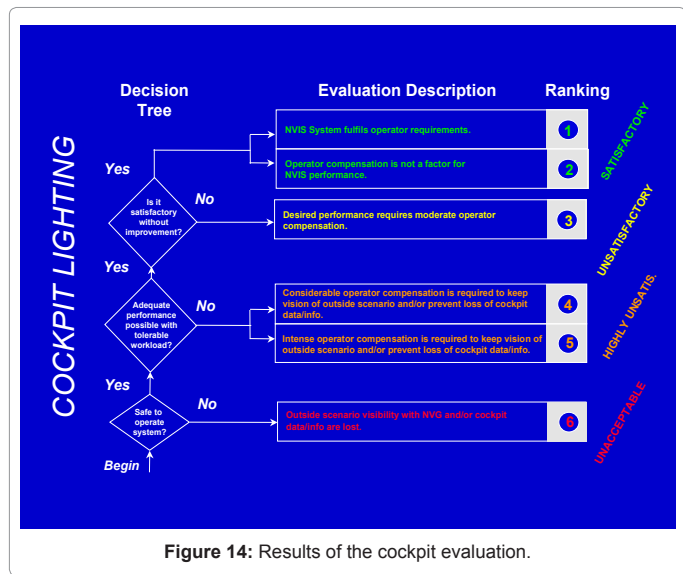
COCKPIT LIGHTING

Decision Tree

Evaluation Description

Ranking

Yes

Is it satisfactory without improvement?

No

NVIS System fulfils operator requirements.

1

Operator compensation is not a factor for NVIS performance.

2

SATISFACTORY

Desired performance requires moderate operator compensation.

3

UNSATISFACTORY

Yes

Adequate performance possible with tolerable workload?

No

Considerable operator compensation is required to keep vision of outside scenario and/or prevent loss of cockpit data/info.

4

Intense operator compensation is required to keep vision of outside scenario and/or prevent loss of cockpit data/info.

5

HIGHLY UNSATIS.

Yes

Safe to operate system?

No

Outside scenario visibility with NVG and/or cockpit data/info are lost.

6

UNACCEPTABLE

Begin

Figure 14: Results of the cockpit evaluation.